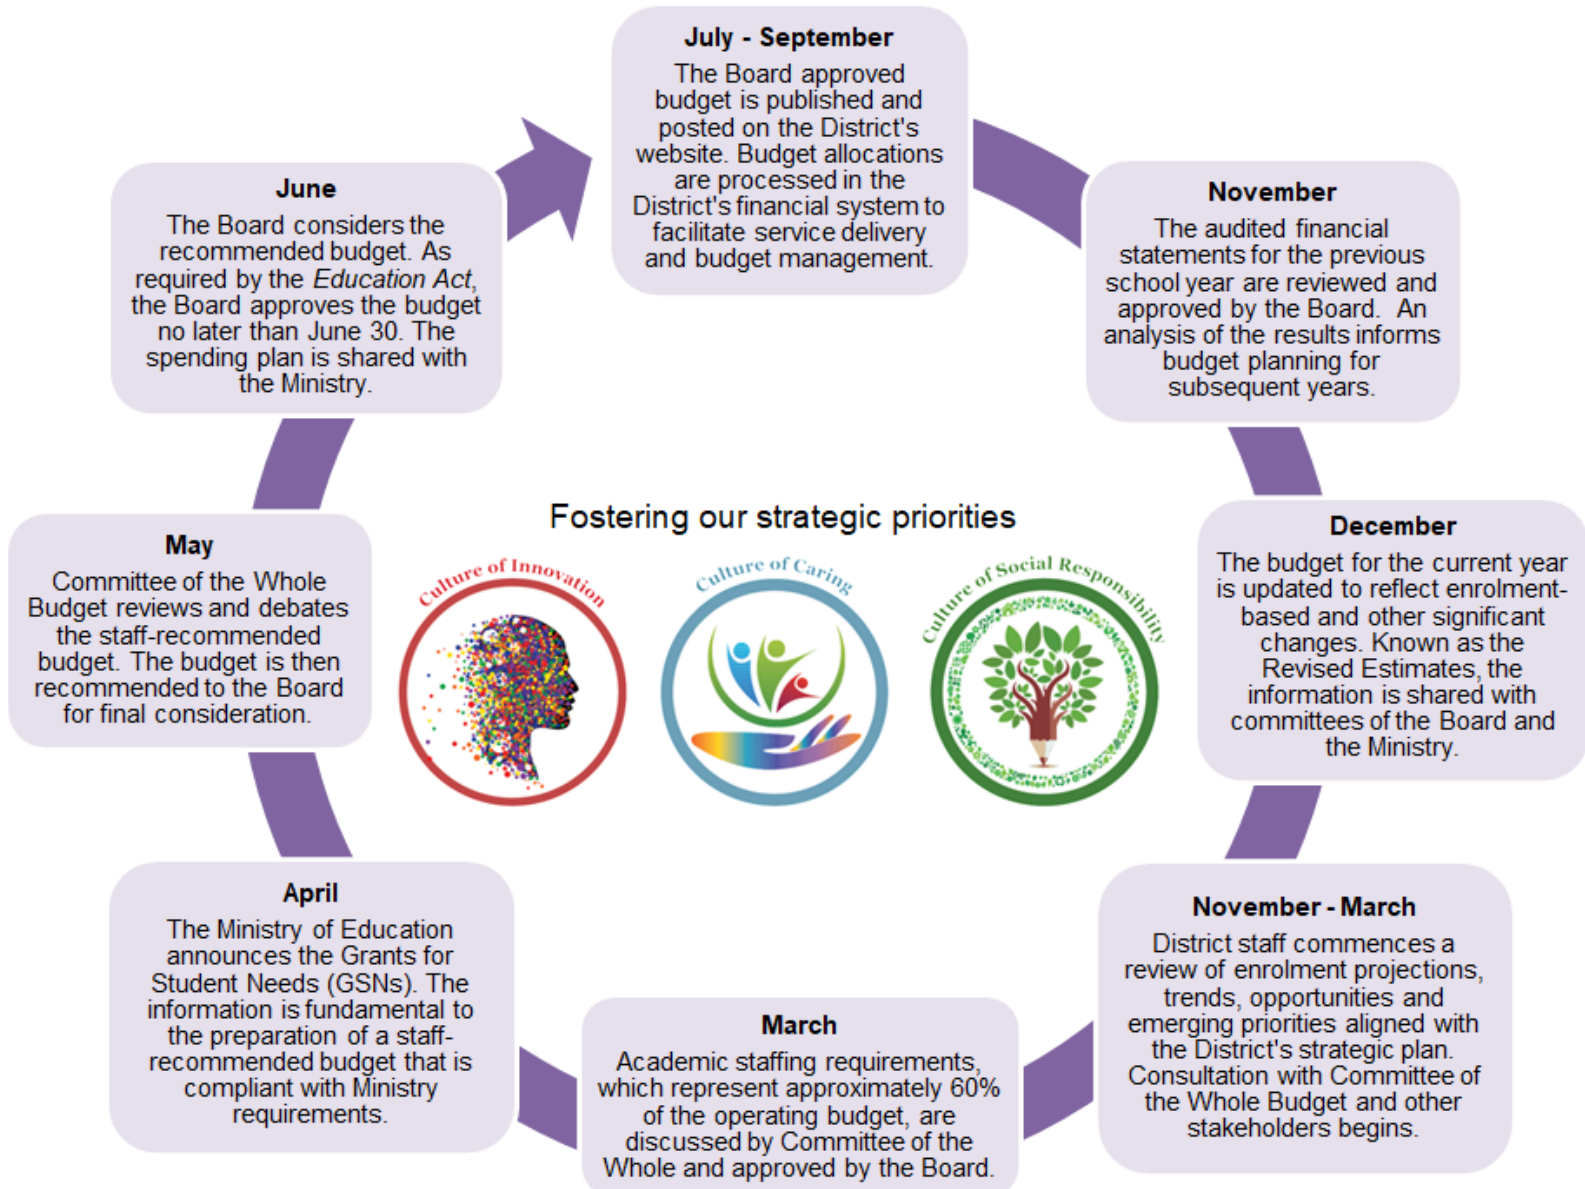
July - September
The Board approved budget is published and posted on the District's website. Budget allocations are processed in the District's financial system to facilitate service delivery and budget management.

November
The audited financial statements for the previous school year are reviewed and approved by the Board. An analysis of the results informs budget planning for subsequent years.

December
The budget for the current year is updated to reflect enrolment-based and other significant changes. Known as the Revised Estimates, the information is shared with committees of the Board and the Ministry.

November - March
District staff commences a review of enrolment projections, trends, opportunities and emerging priorities aligned with the District's strategic plan. Consultation with Committee of the Whole Budget and other stakeholders begins.

March
Academic staffing requirements, which represent approximately 60% of the operating budget, are discussed by Committee of the Whole and approved by the Board.

April
The Ministry of Education announces the Grants for Student Needs (GSNs). The information is fundamental to the preparation of a staff-recommended budget that is compliant with Ministry requirements.

May
Committee of the Whole Budget reviews and debates the staff-recommended budget. The budget is then recommended to the Board for final consideration.

June
The Board considers the recommended budget. As required by the *Education Act*, the Board approves the budget no later than June 30. The spending plan is shared with the Ministry.

Fostering our strategic priorities

Culture of Innovation

Culture of Caring

Culture of Social Responsibility